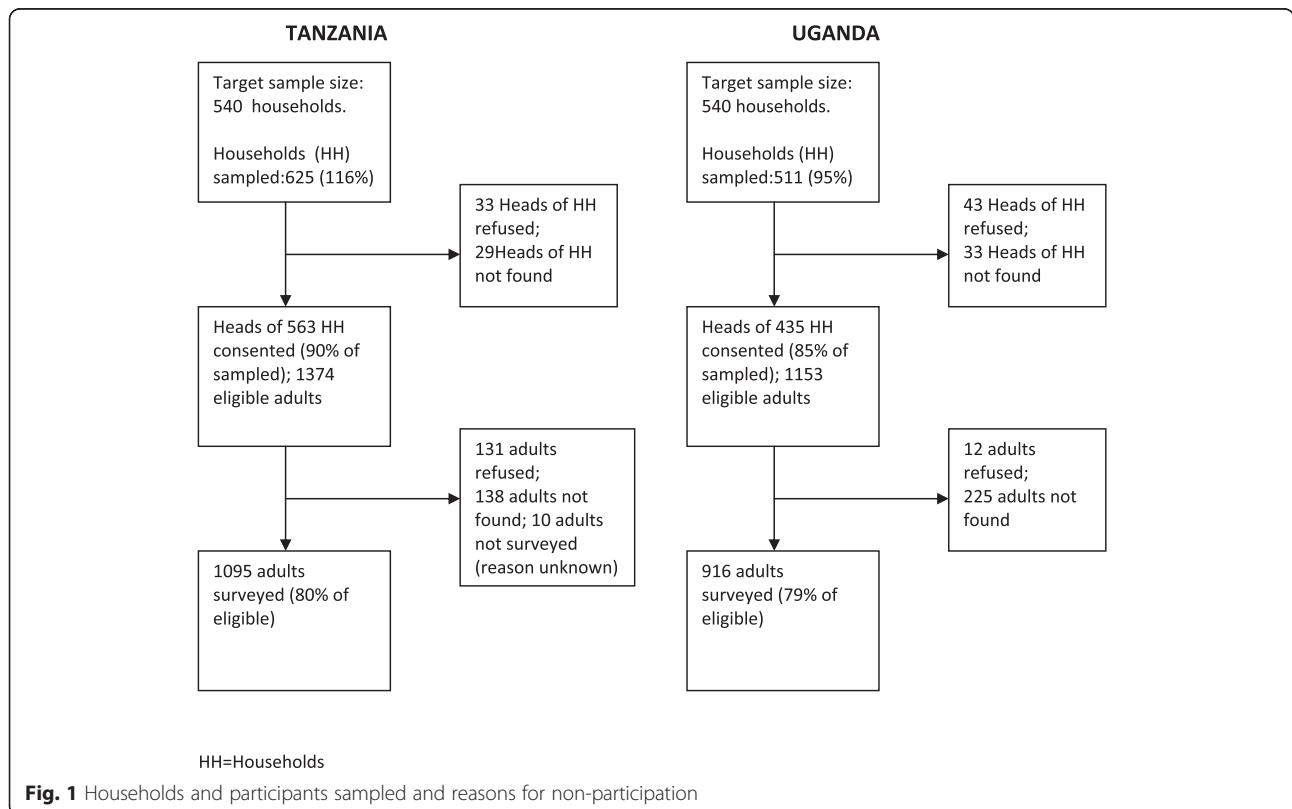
TANZANIA

Target sample size: 540 households.

Households (HH) sampled:625 (116%)

33 Heads of HH refused; 29Heads of HH not found

Heads of 563 HH consented (90% of sampled); 1374 eligible adults

131 adults refused; 138 adults not found; 10 adults not surveyed (reason unknown)

1095 adults surveyed (80% of eligible)

UGANDA

Target sample size: 540 households.

Households (HH) sampled:511 (95%)

43 Heads of HH refused; 33 Heads of HH not found

Heads of 435 HH consented (85% of sampled); 1153 eligible adults

12 adults refused; 225 adults not found

916 adults surveyed (79% of eligible)

HH=Households

Fig. 1 Households and participants sampled and reasons for non-participation